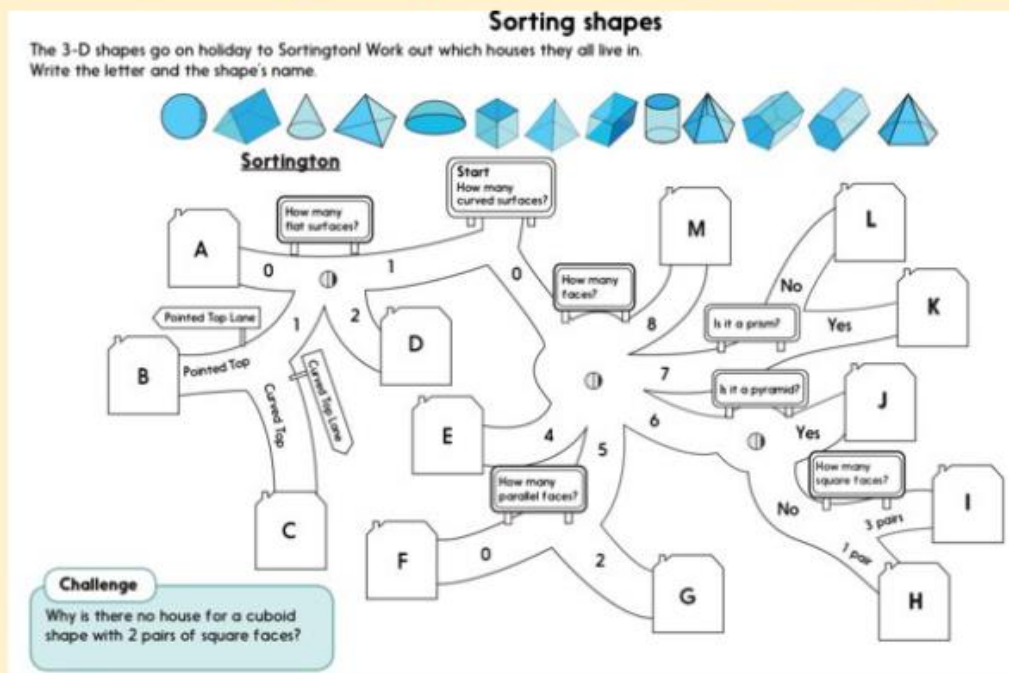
Sorting shapes

The 3-D shapes go on holiday to Sortington! Work out which houses they all live in. Write the letter and the shape's name.

Sortington

Start
How many curved surfaces?

How many flat surfaces?

A

0

1

0

How many faces?

M

L

No

K

Yes

Is it a prism?

8

Pointed Top Lane

1

2

D

B

Pointed Top

Curved Top

Curved Top Lane

7

Is it a pyramid?

J

Yes

E

4

5

6

How many square faces?

I

No

3 pairs

1 pair

H

How many parallel faces?

C

F

0

2

G

Challenge

Why is there no house for a cuboid shape with 2 pairs of square faces?